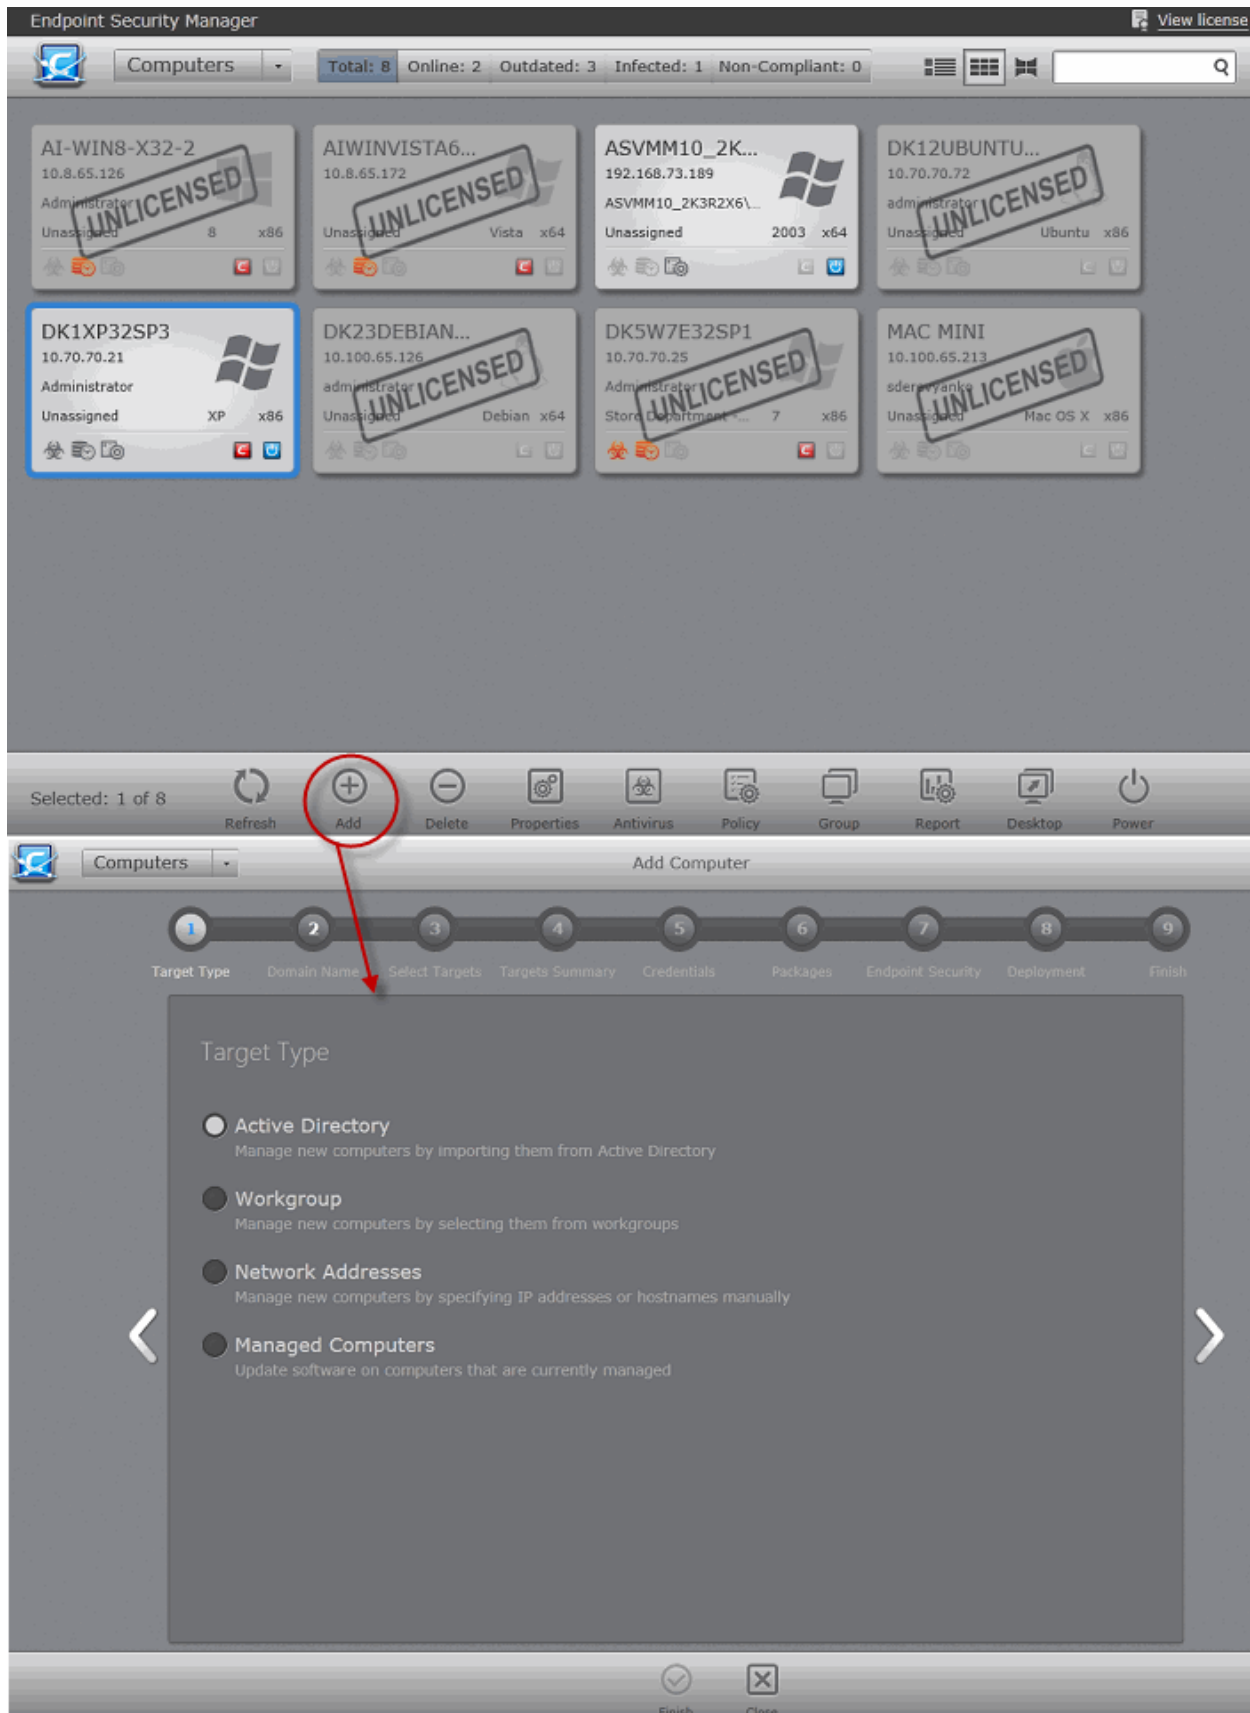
Endpoint Security Manager
View license

Computers

Total: 8 Online: 2 Outdated: 3 Infected: 1 Non-Compliant: 0

AI-WIN8-X32-2
10.8.65.126
Administrator
Unassigned 8 x86
UNLICENSED

AIWINVISTA6...
10.8.65.172
Unassigned Vista x64
UNLICENSED

ASVMM10_2K...
192.168.73.189
ASVMM10_2K3R2X6\...
Unassigned 2003 x64

DK12UBUNTU...
10.70.70.72
administrator
Unassigned Ubuntu x86
UNLICENSED

DK1XP32SP3
10.70.70.21
Administrator
Unassigned XP x86

DK23DEBIAN...
10.100.65.126
administrator
Unassigned Debian x64
UNLICENSED

DK5W7E32SP1
10.70.70.25
Administrator
Store Department - 7 x86
UNLICENSED

MAC MINI
10.100.65.213
sderevyanko
Unassigned Mac OS X x86
UNLICENSED

Selected: 1 of 8

Refresh Add Delete Properties Antivirus Policy Group Report Desktop Power

Computers

Add Computer

1 Target Type
2 Domain Name
3 Select Targets
4 Targets Summary
5 Credentials
6 Packages
7 Endpoint Security
8 Deployment
9 Finish

Target Type

Active Directory
Manage new computers by importing them from Active Directory

Workgroup
Manage new computers by selecting them from workgroups

Network Addresses
Manage new computers by specifying IP addresses or hostnames manually

Managed Computers
Update software on computers that are currently managed

Finish Close